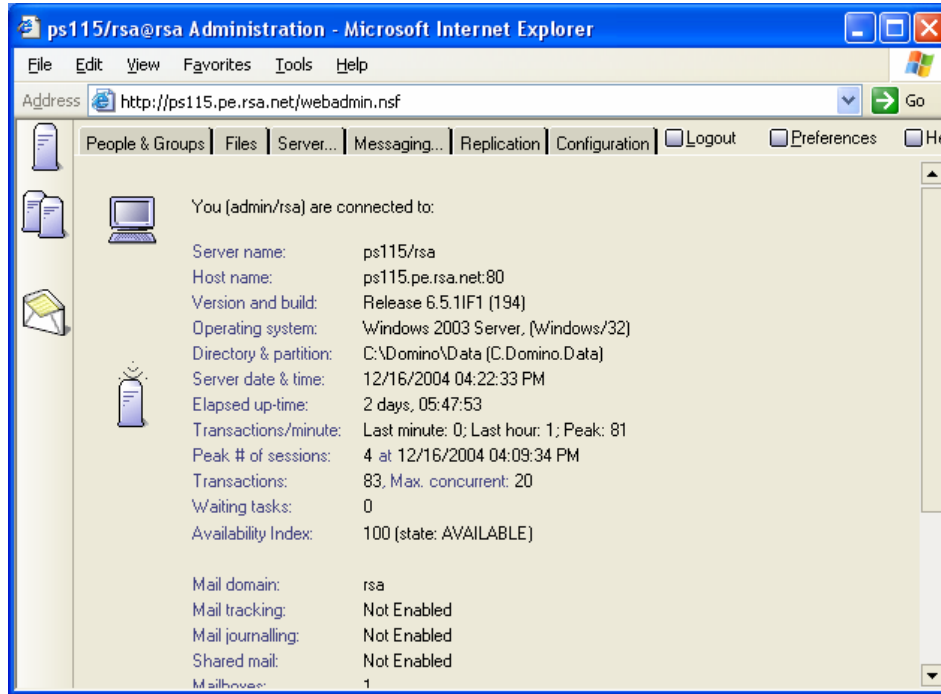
ps115/rsa@rsa Administration - Microsoft Internet Explorer

File Edit View Favorites Tools Help

Address http://ps115.pe.rsa.net/webadmin.nsf Go

People & Groups | Files | Server... | Messaging... | Replication | Configuration | Logout Preferences He

You (admin/rsa) are connected to:

| | |
|---|---|
| Server name: | ps115/rsa |
| Host name: | ps115.pe.rsa.net:80 |
| Version and build: | Release 6.5.1IF1 (194) |
| Operating system: | Windows 2003 Server, (Windows/32) |
| Directory & partition: | C:\Domino\Data (C.Domino.Data) |
| Server date & time: | 12/16/2004 04:22:33 PM |
| Elapsed up-time: | 2 days, 05:47:53 |
| Transactions/minute: | Last minute: 0; Last hour: 1; Peak: 81 |
| Peak # of sessions: | 4 at 12/16/2004 04:09:34 PM |
| Transactions: | 83, Max. concurrent: 20 |
| Waiting tasks: | 0 |
| Availability Index: | 100 (state: AVAILABLE) |

| | |
|---|---|
| Mail domain: | rsa |
| Mail tracking: | Not Enabled |
| Mail journalling: | Not Enabled |
| Shared mail: | Not Enabled |
| Mailboxes: | 1 |